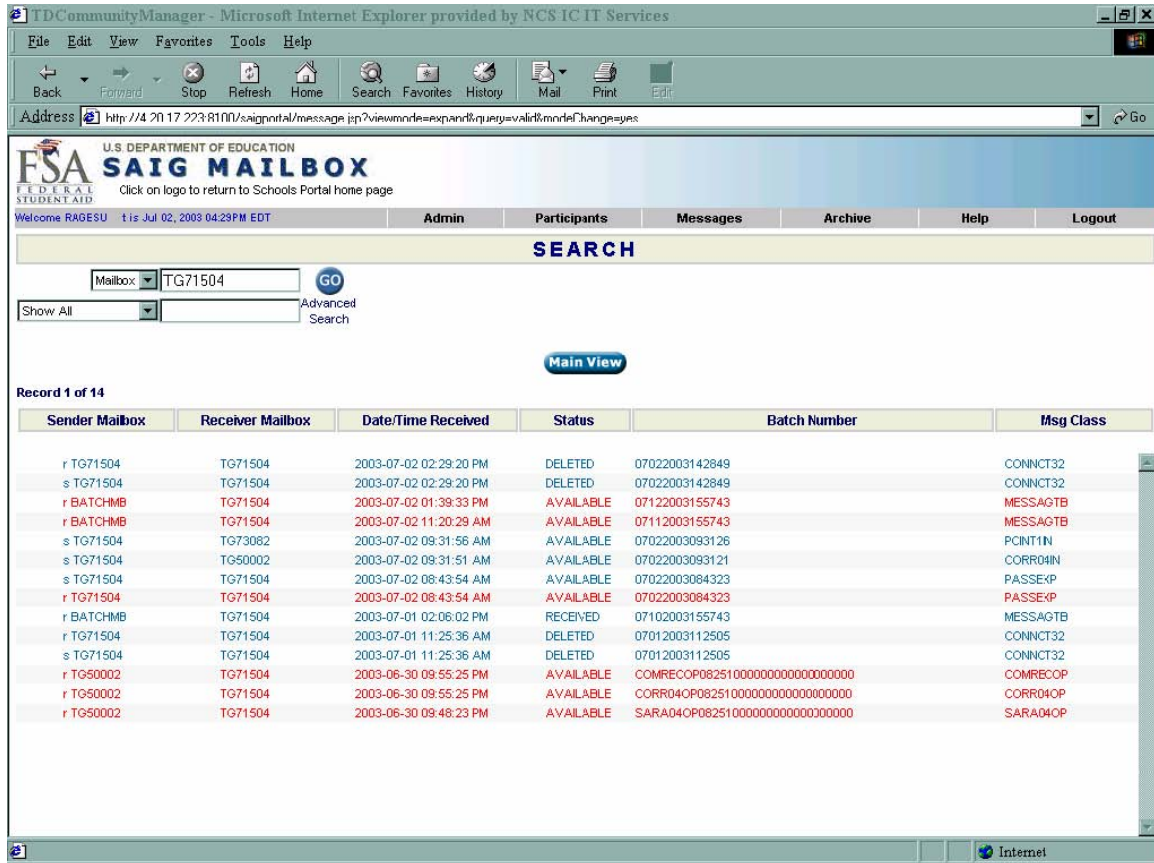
TDCommunityManager - Microsoft Internet Explorer provided by NCS IC IT Services

File Edit View Favorites Tools Help

Back Forward Stop Refresh Home Search Favorites History Mail Print Edit

Address http://4.20.17.223:8100/saigportal/message.jsp?viewmode=expand&query=valid&modeChange=yes Go

FSA FEDERAL STUDENT AID U.S. DEPARTMENT OF EDUCATION SAIG MAILBOX Click on logo to return to Schools Portal home page

Welcome RAGESU t is Jul 02, 2003 04:29PM EDT Admin Participants Messages Archive Help Logout

SEARCH

Mailbox TG71504 GO

Show All Advanced Search

Main View

Record 1 of 14

| Sender Mailbox | Receiver Mailbox | Date/Time Received | Status | Batch Number | Msg Class |
|---|---|---|---|---|---|
| r TG71504 | TG71504 | 2003-07-02 02:29:20 PM | DELETED | 07022003142849 | CONNCT32 |
| s TG71504 | TG71504 | 2003-07-02 02:29:20 PM | DELETED | 07022003142849 | CONNCT32 |
| r BATCHMB | TG71504 | 2003-07-02 01:39:33 PM | AVAILABLE | 07122003155743 | MESSAGTB |
| r BATCHMB | TG71504 | 2003-07-02 11:20:29 AM | AVAILABLE | 07112003155743 | MESSAGTB |
| s TG71504 | TG73082 | 2003-07-02 09:31:56 AM | AVAILABLE | 07022003093126 | PCINT1IN |
| s TG71504 | TG50002 | 2003-07-02 09:31:51 AM | AVAILABLE | 07022003093121 | CORR04IN |
| s TG71504 | TG71504 | 2003-07-02 08:43:54 AM | AVAILABLE | 07022003084323 | PASSEXP |
| r TG71504 | TG71504 | 2003-07-02 08:43:54 AM | AVAILABLE | 07022003084323 | PASSEXP |
| r BATCHMB | TG71504 | 2003-07-01 02:06:02 PM | RECEIVED | 07102003155743 | MESSAGTB |
| r TG71504 | TG71504 | 2003-07-01 11:25:36 AM | DELETED | 07012003112505 | CONNCT32 |
| s TG71504 | TG71504 | 2003-07-01 11:25:36 AM | DELETED | 07012003112505 | CONNCT32 |
| r TG50002 | TG71504 | 2003-06-30 09:55:25 PM | AVAILABLE | COMRECOP08251000000000000000000 | COMRECOP |
| r TG50002 | TG71504 | 2003-06-30 09:55:25 PM | AVAILABLE | CORR04OP08251000000000000000000 | CORR04OP |
| r TG50002 | TG71504 | 2003-06-30 09:48:23 PM | AVAILABLE | SARA04OP08251000000000000300000 | SARA04OP |

Internet